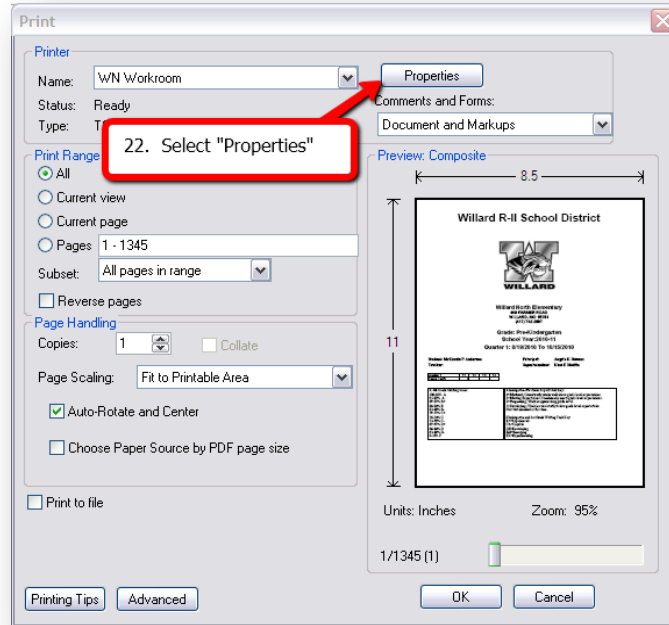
Print

Printer

Name: WN Workroom

Properties

Status: Ready

Type: T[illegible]

Comments and Forms:

Document and Markups

22. Select "Properties"

Print Range

All

Current view

Current page

Pages 1 - 1345

Subset: All pages in range

Reverse pages

Page Handling

Copies: 1

Collate

Page Scaling: Fit to Printable Area

Auto-Rotate and Center

Choose Paper Source by PDF page size

Print to file

Preview: Composite

8.5

11

Willard R-II School District

WILLARD

Willard North Elementary

Grade: Pre-Kindergarten

School Year:2010-11

Quarter 1: 8/19/2010 To 10/15/2010

Units: Inches

Zoom: 95%

1/1345 (1)

Printing Tips

Advanced

OK

Cancel